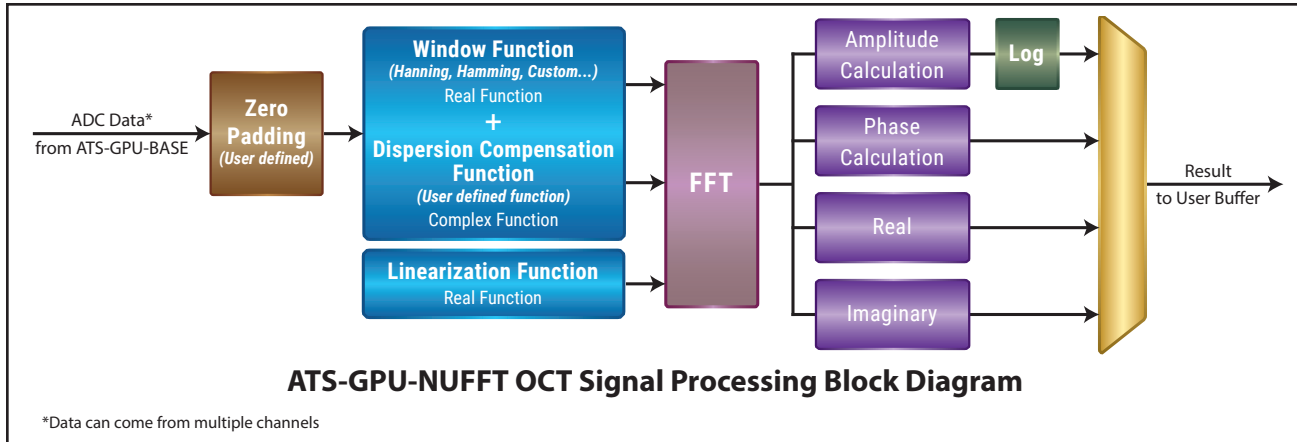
ADC Data*
from ATS-GPU-BASE

Zero Padding
(User defined)

Window Function
(Hanning, Hamming, Custom...)
Real Function
+
Dispersion Compensation Function
(User defined function)
Complex Function

Linearization Function
Real Function

FFT

Amplitude Calculation

Log

Phase Calculation

Real

Imaginary

Result
to User Buffer

ATS-GPU-NUFFT OCT Signal Processing Block Diagram

*Data can come from multiple channels